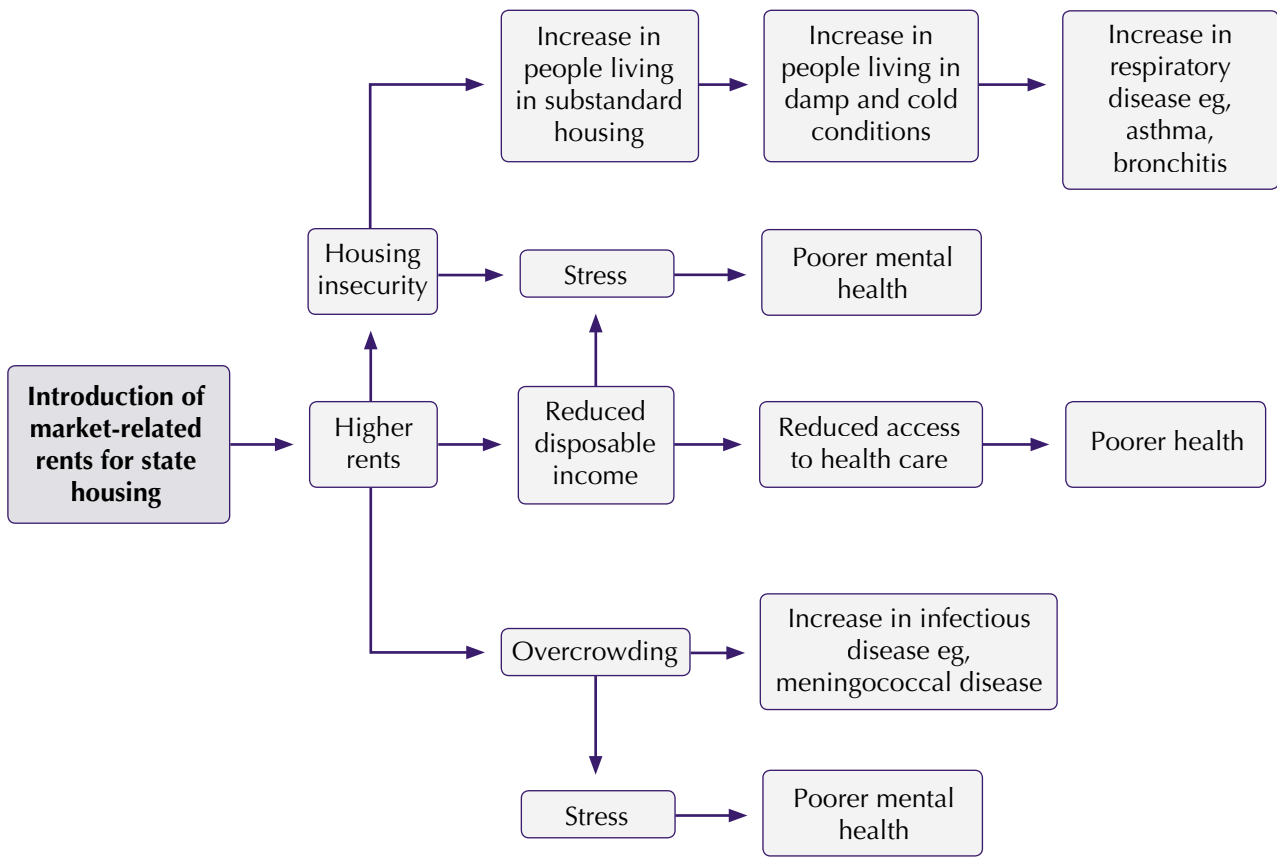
Introduction of market-related rents for state housing

Higher rents

Housing insecurity

Increase in people living in substandard housing

Increase in people living in damp and cold conditions

Increase in respiratory disease eg, asthma, bronchitis

Stress

Poorer mental health

Reduced disposable income

Reduced access to health care

Poorer health

Overcrowding

Increase in infectious disease eg, meningococcal disease

Stress

Poorer mental health